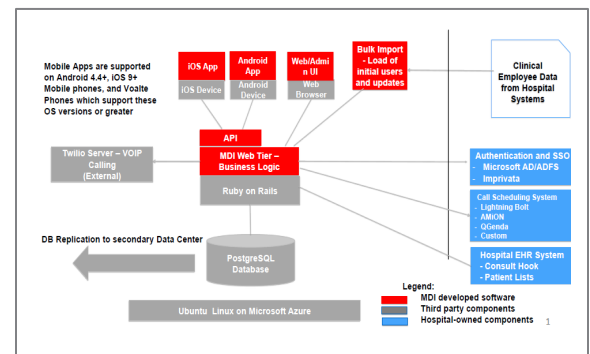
Mobile Apps are supported on Android 4.4+, iOS 9+ Mobile phones, and Voalte Phones which support these OS versions or greater

iOS App

iOS Device

Android App

Android Device

Web/Admin UI

Web Browser

Bulk Import - Load of initial users and updates

Clinical Employee Data from Hospital Systems

API

Twilio Server – VOIP Calling (External)

MDI Web Tier – Business Logic

Ruby on Rails

Authentication and SSO
- Microsoft AD/ADFS
- Imprivata

Call Scheduling System
- Lightning Bolt
- AMiON
- QGenda
- Custom

DB Replication to secondary Data Center

PostgreSQL Database

Hospital EHR System
- Consult Hook
- Patient Lists

Legend:
MDI developed software
Third party components
Hospital-owned components

Ubuntu Linux on Microsoft Azure

1